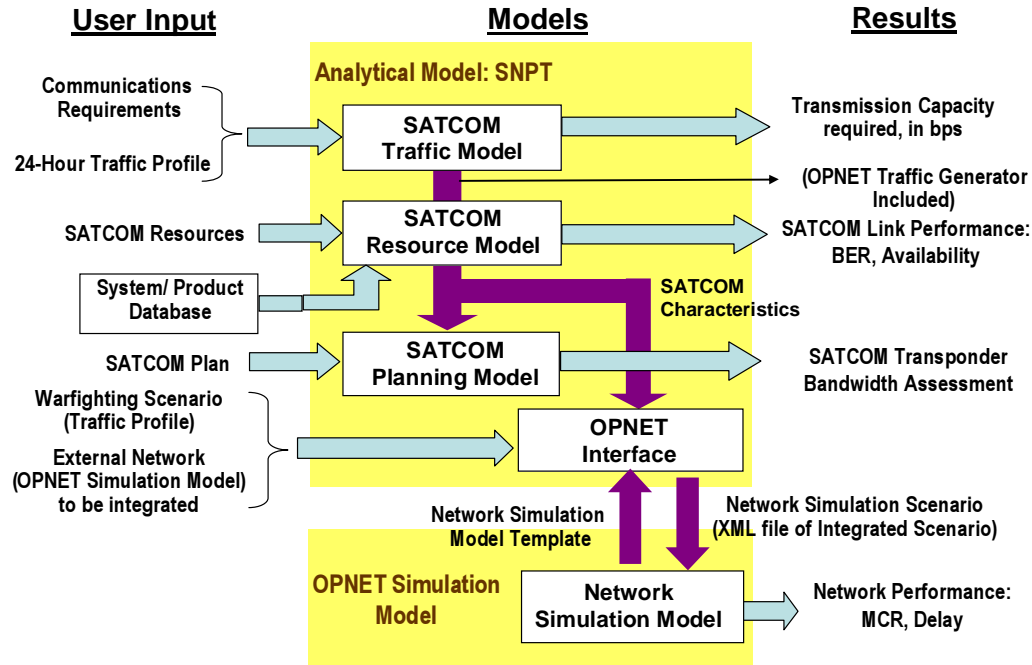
User Input

Models

Results

Analytical Model: SNPT

Communications Requirements

24-Hour Traffic Profile

SATCOM Traffic Model

Transmission Capacity required, in bps

(OPNET Traffic Generator Included)

SATCOM Resources

SATCOM Resource Model

SATCOM Link Performance: BER, Availability

System/ Product Database

SATCOM Characteristics

SATCOM Plan

SATCOM Planning Model

SATCOM Transponder Bandwidth Assessment

Warfighting Scenario (Traffic Profile)

External Network (OPNET Simulation Model) to be integrated

OPNET Interface

Network Simulation Model Template

Network Simulation Scenario (XML file of Integrated Scenario)

OPNET Simulation Model

Network Simulation Model

Network Performance: MCR, Delay